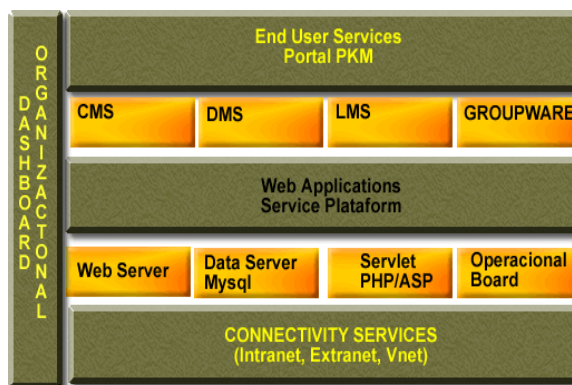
DASHBOARD

ORGANIZACTONAL

End User Services
Portal PKM

CMS

DMS

LMS

GROUPWARE

Web Applications
Service Plataform

Web Server

Data Server
Mysql

Servlet
PHP/ASP

Operacional
Board

CONNECTIVITY SERVICES
(Intranet, Extranet, Vnet)